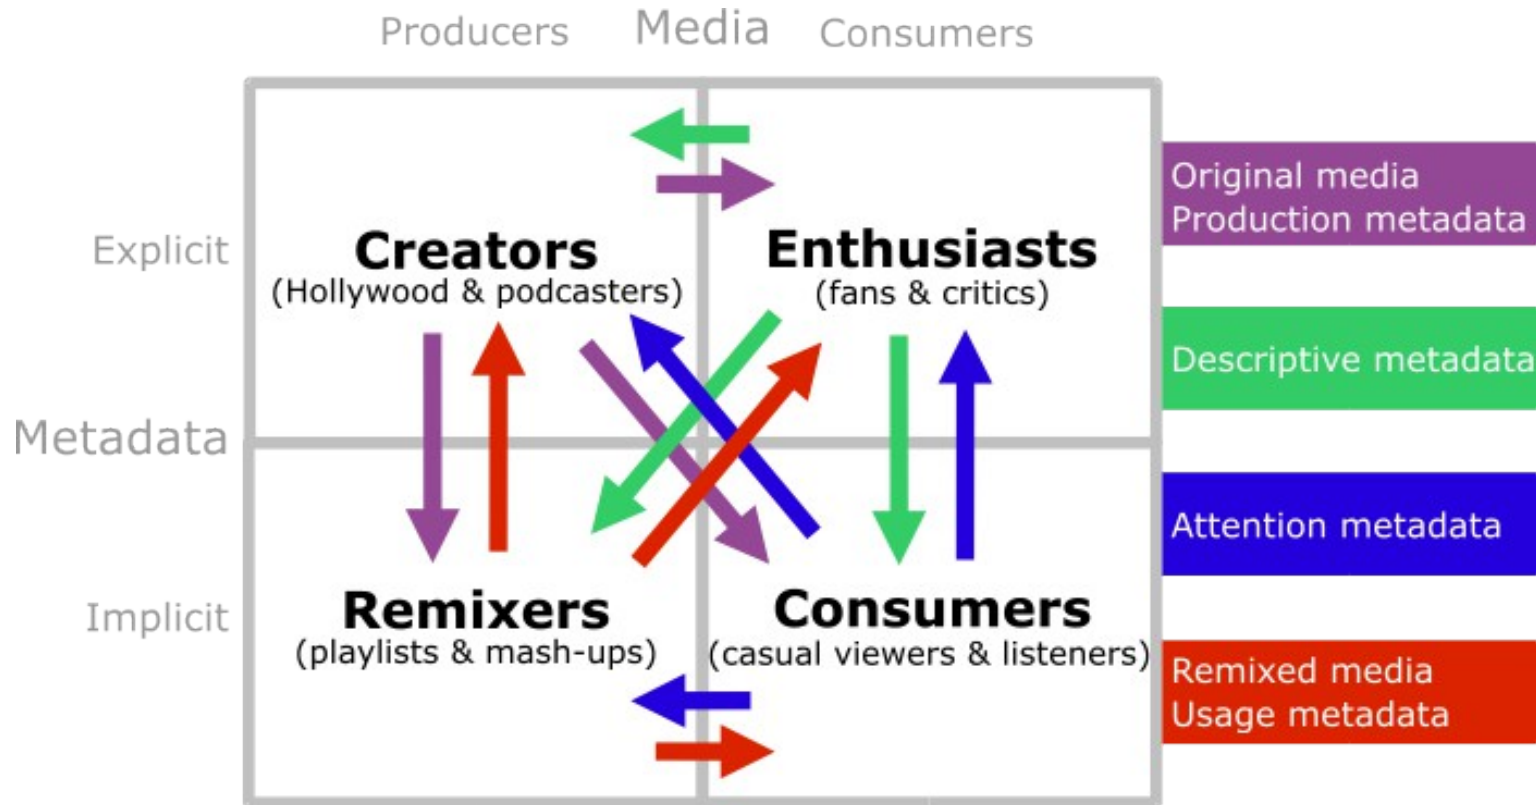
Producers Media Consumers

Explicit

Metadata

Implicit

Creators
(Hollywood & podcasters)

Enthusiasts
(fans & critics)

Remixers
(playlists & mash-ups)

Consumers
(casual viewers & listeners)

Original media
Production metadata

Descriptive metadata

Attention metadata

Remixed media
Usage metadata